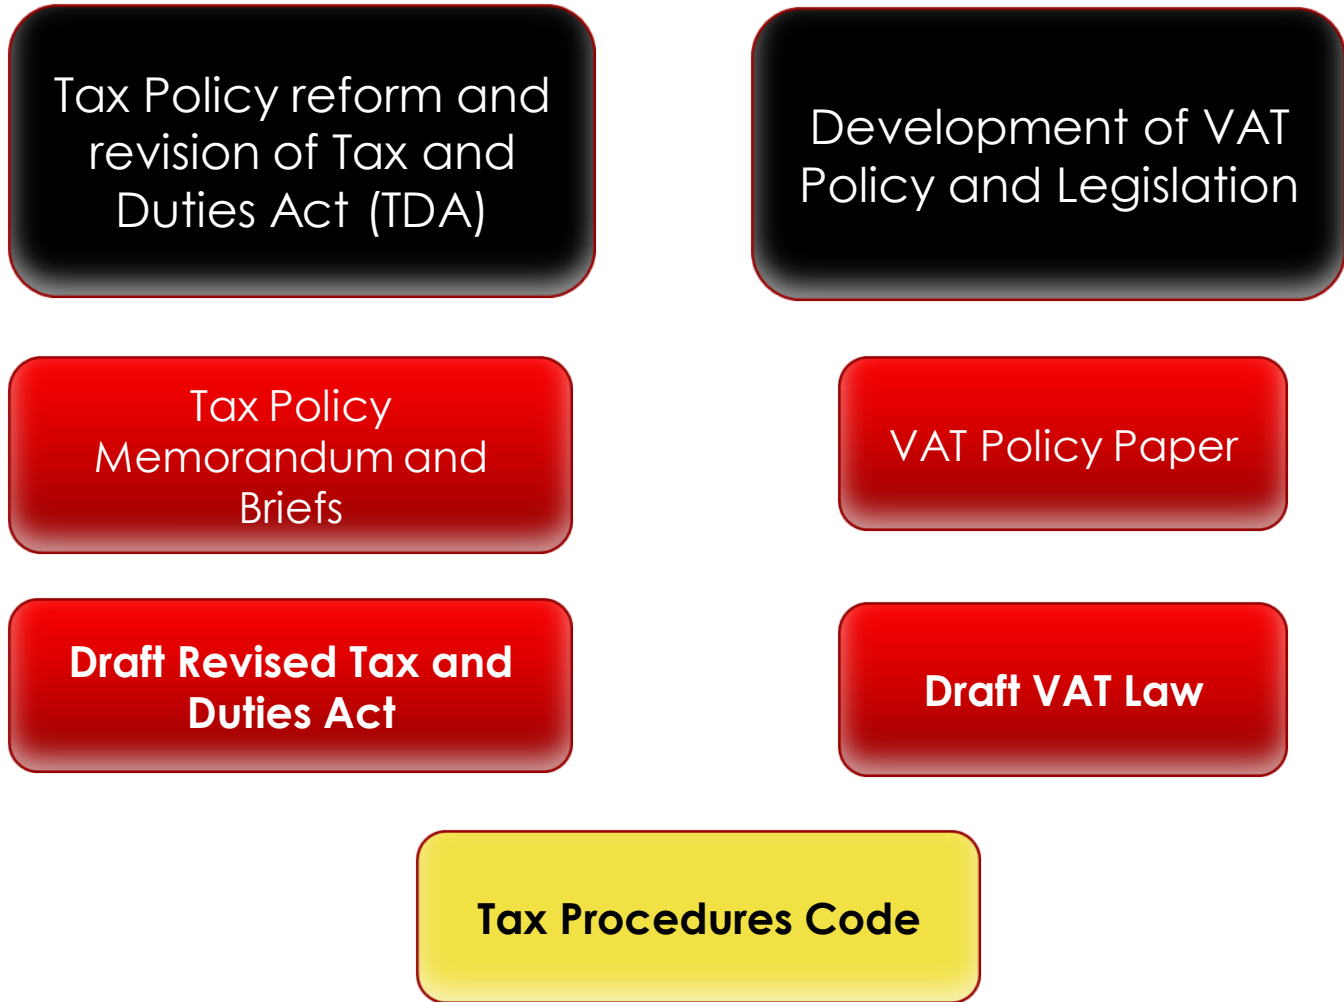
Tax Policy reform and revision of Tax and Duties Act (TDA)

Development of VAT Policy and Legislation

Tax Policy Memorandum and Briefs

VAT Policy Paper

Draft Revised Tax and Duties Act

Draft VAT Law

Tax Procedures Code